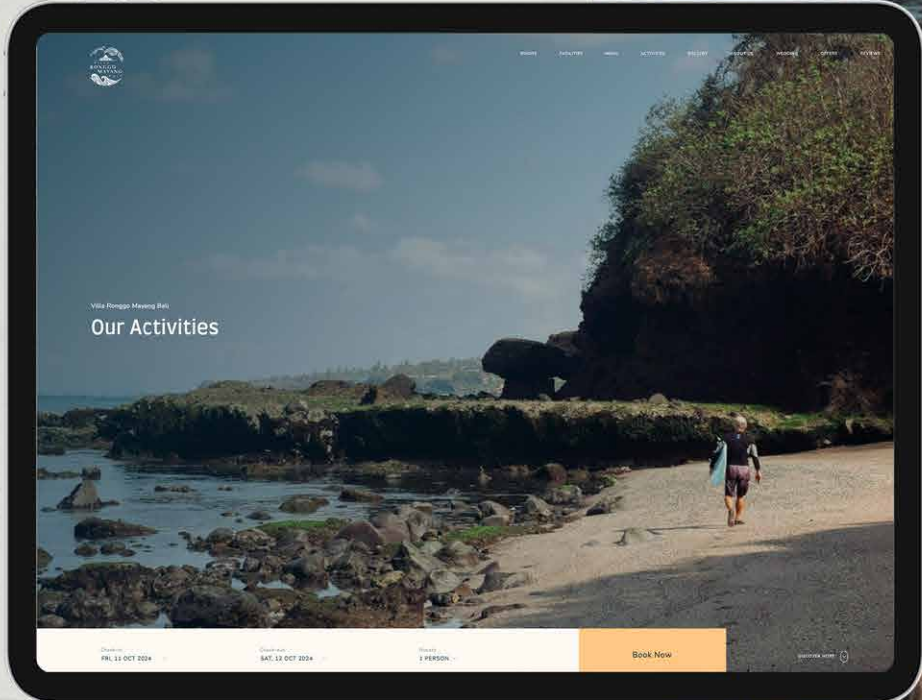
RONGGO MAYANG

ROOMS FACILITIES MENU ACTIVITIES GALLERY ABOUT US WEDDING OFFERS REVIEWS

Villa Ronggo Mayang Bali

Our Activities

Check in
FRI, 11 OCT 2024

Check out
SAT, 12 OCT 2024

Guests
1 PERSON

Book Now

DISCOVER MORE